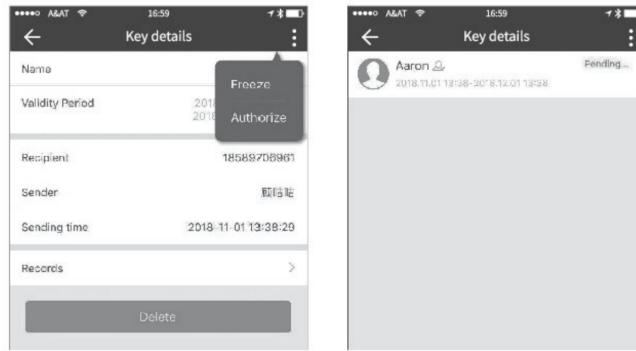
●●●●○ A&AT 16:59

← Key details

Name

Validity Period 2018 2018

Freeze

Authorize

Recipient 18589708961

Sender 顾旧祐

Sending time 2018-11-01 13:38:29

Records >

Delete

●●●●○ A&AT 16:59

← Key details

Aaron

2018.11.01 13:38-2018.12.01 13:38

Pending...